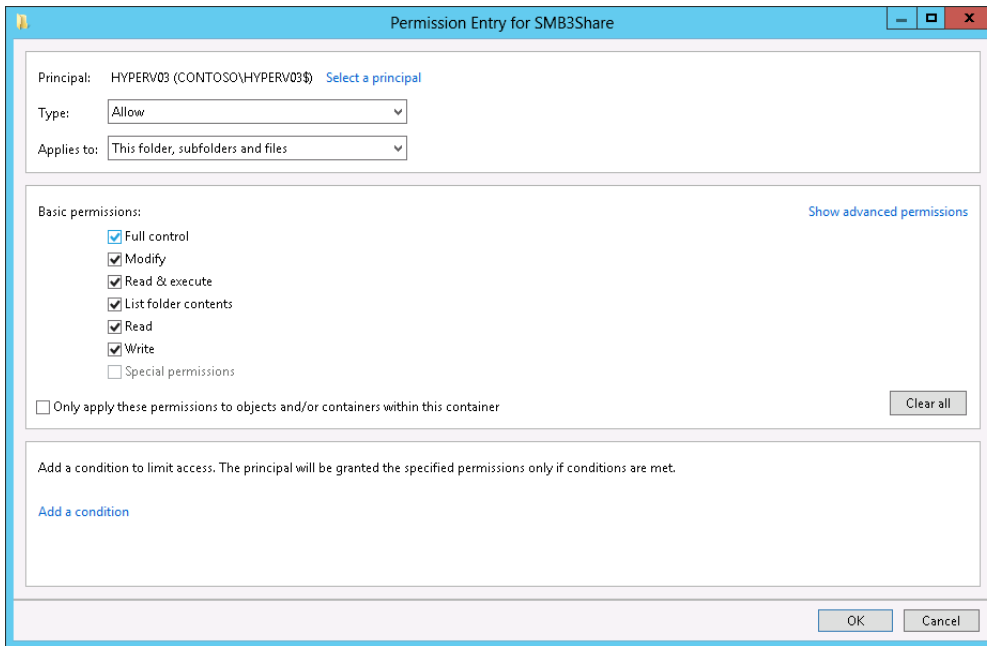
Permission Entry for SMB3Share

Principal: HYPERV03 (CONTOSO\HYPERV03$) Select a principal

Type: Allow

Applies to: This folder, subfolders and files

Basic permissions:

Show advanced permissions

Full control

Modify

Read & execute

List folder contents

Read

Write

Special permissions

Only apply these permissions to objects and/or containers within this container

Clear all

Add a condition to limit access. The principal will be granted the specified permissions only if conditions are met.

Add a condition

OK

Cancel